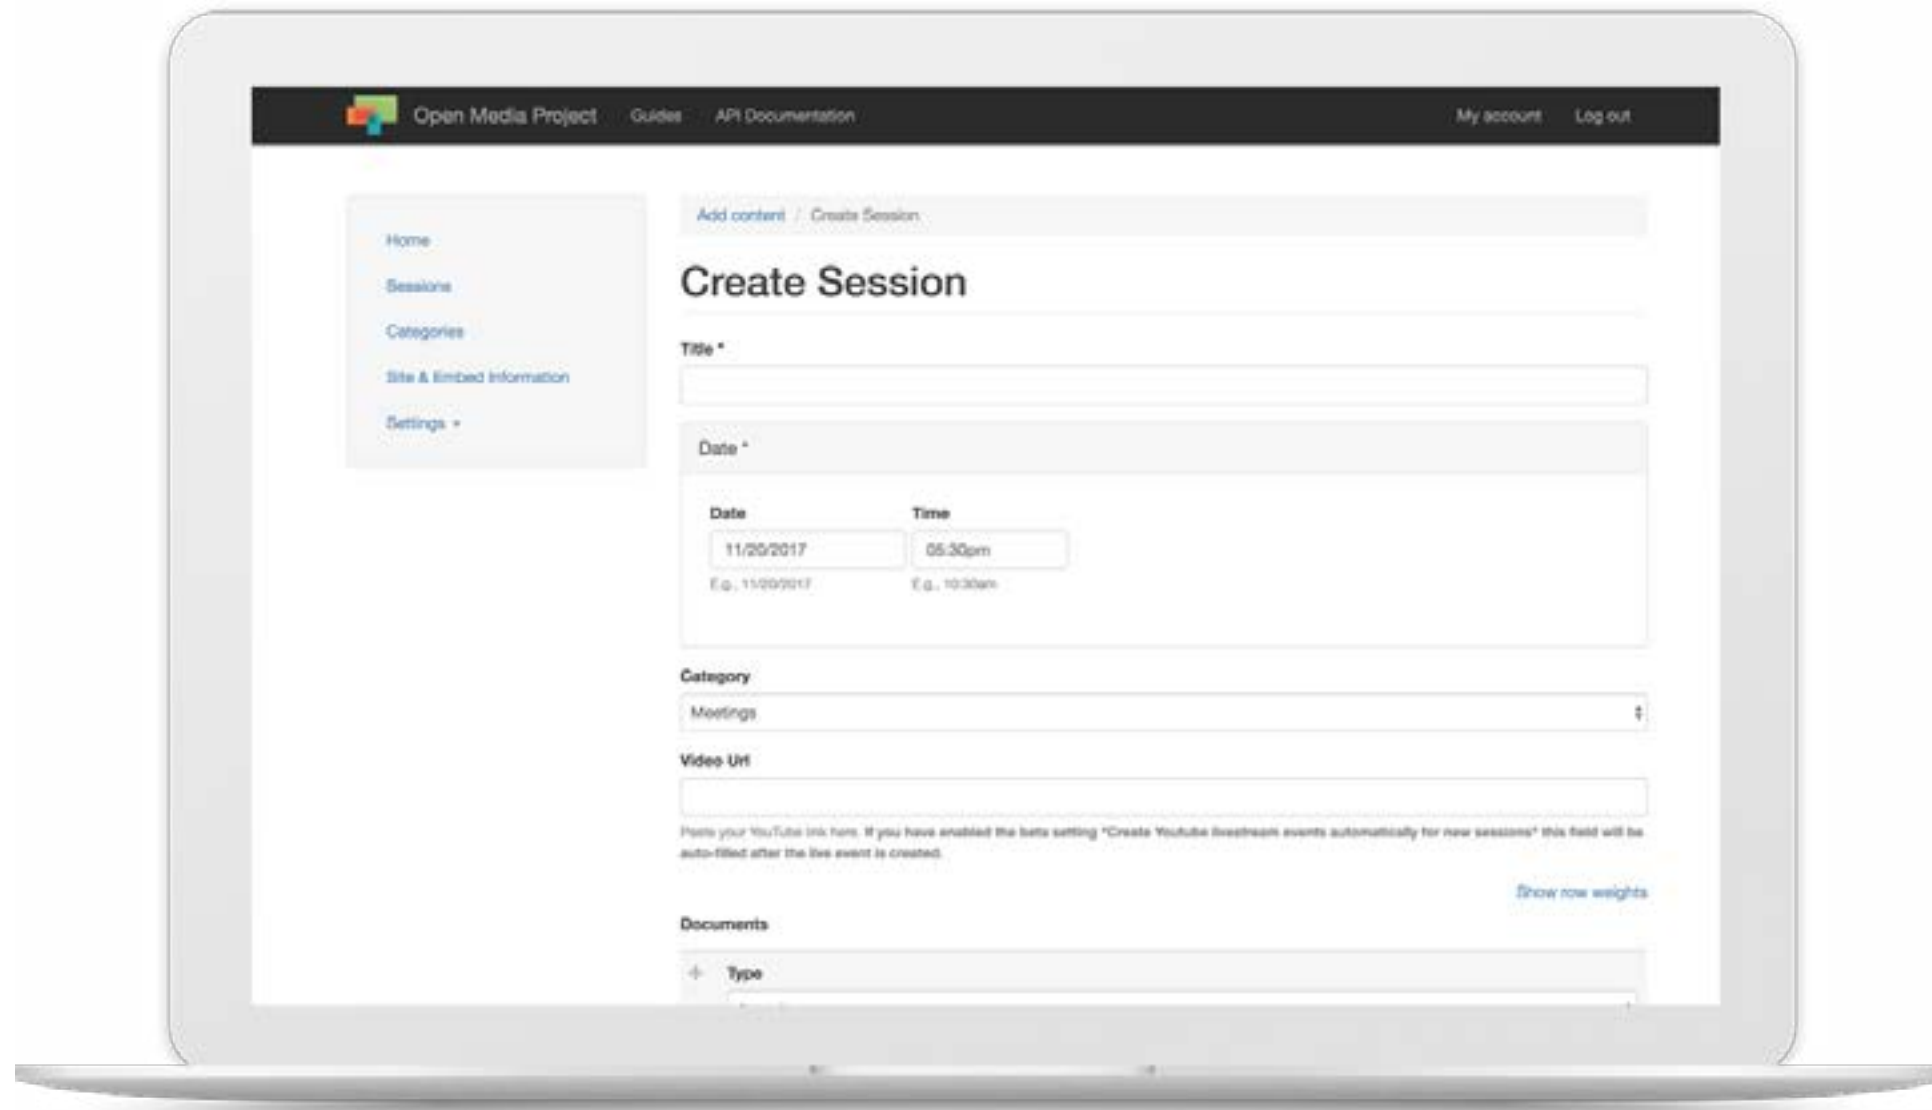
Open Media Project Guides API Documentation My account Log out

Home
Sessions
Categories
Site & Embed Information
Settings ▾

Add content / Create Session

Create Session

Title *

Date *

Date
11/20/2017
E.g., 11/20/2017

Time
05:30pm
E.g., 10:30am

Category
Meetings

Video Url

Paste your YouTube link here. If you have enabled the beta setting "Create Youtube livestream events automatically for new sessions" this field will be auto-filled after the live event is created.

Show row weights

Documents

Type